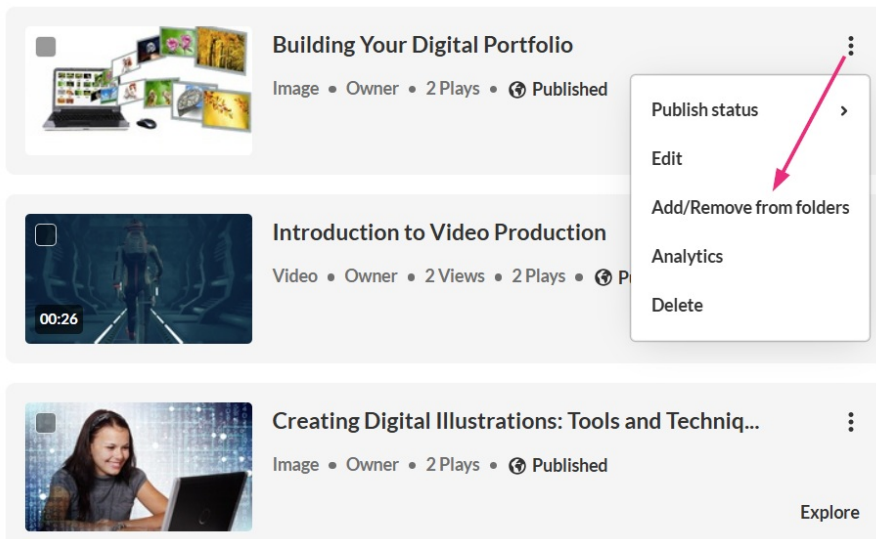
Building Your Digital Portfolio

Image • Owner • 2 Plays • Published

Publish status

Edit

Add/Remove from folders

Analytics

Delete

00:26

Introduction to Video Production

Video • Owner • 2 Views • 2 Plays • Pu

Creating Digital Illustrations: Tools and Techniq...

Image • Owner • 2 Plays • Published

Explore